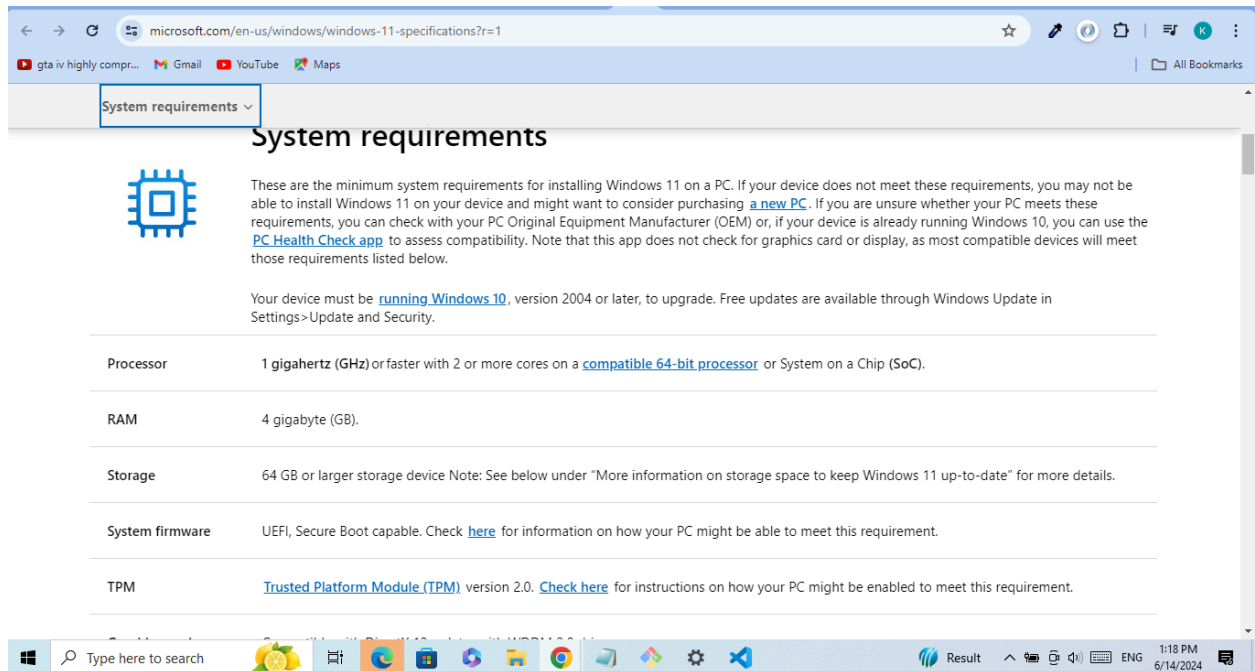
microsoft.com/en-us/windows/windows-11-specifications?r=1

gta iv highly compr... Gmail YouTube Maps All Bookmarks

System requirements

System requirements

These are the minimum system requirements for installing Windows 11 on a PC. If your device does not meet these requirements, you may not be able to install Windows 11 on your device and might want to consider purchasing a new PC. If you are unsure whether your PC meets these requirements, you can check with your PC Original Equipment Manufacturer (OEM) or, if your device is already running Windows 10, you can use the PC Health Check app to assess compatibility. Note that this app does not check for graphics card or display, as most compatible devices will meet those requirements listed below.

Your device must be running Windows 10, version 2004 or later, to upgrade. Free updates are available through Windows Update in Settings>Update and Security.

| | |
|---|---|
| Processor | 1 gigahertz (GHz) or faster with 2 or more cores on a compatible 64-bit processor or System on a Chip (SoC). |
| RAM | 4 gigabyte (GB). |
| Storage | 64 GB or larger storage device Note: See below under "More information on storage space to keep Windows 11 up-to-date" for more details. |
| System firmware | UEFI, Secure Boot capable. Check here for information on how your PC might be able to meet this requirement. |
| TPM | Trusted Platform Module (TPM) version 2.0. Check here for instructions on how your PC might be enabled to meet this requirement. |
| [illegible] | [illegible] |

Type here to search Result ENG 1:18 PM 6/14/2024